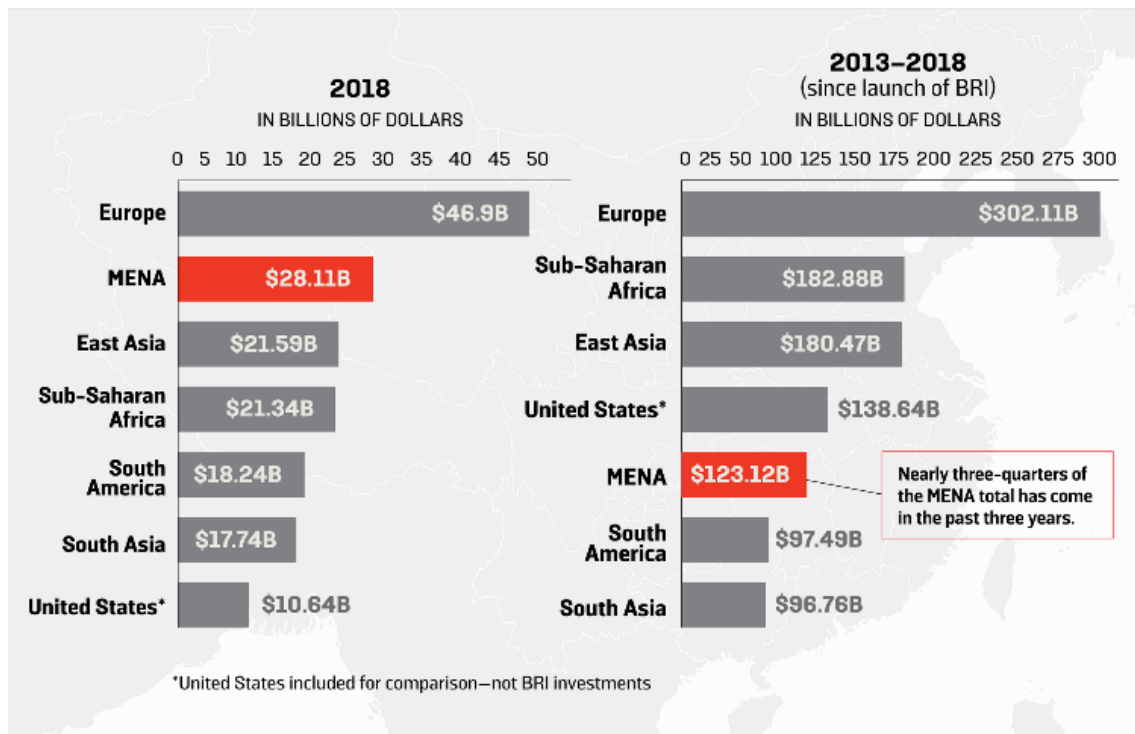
2018
IN BILLIONS OF DOLLARS

0 5 10 15 20 25 30 35 40 45 50

| Region | Value |
|---|---|
| Europe | \$46.9B |
| MENA | \$28.11B |
| East Asia | \$21.59B |
| Sub-Saharan Africa | \$21.34B |
| South America | \$18.24B |
| South Asia | \$17.74B |
| United States* | \$10.64B |

2013–2018
(since launch of BRI)
IN BILLIONS OF DOLLARS

0 25 50 75 100 125 150 175 200 225 250 275 300

| Region | Value |
|---|---|
| Europe | \$302.11B |
| Sub-Saharan Africa | \$182.88B |
| East Asia | \$180.47B |
| United States* | \$138.64B |
| MENA | \$123.12B |
| South America | \$97.49B |
| South Asia | \$96.76B |

Nearly three-quarters of the MENA total has come in the past three years.

*United States included for comparison—not BRI investments